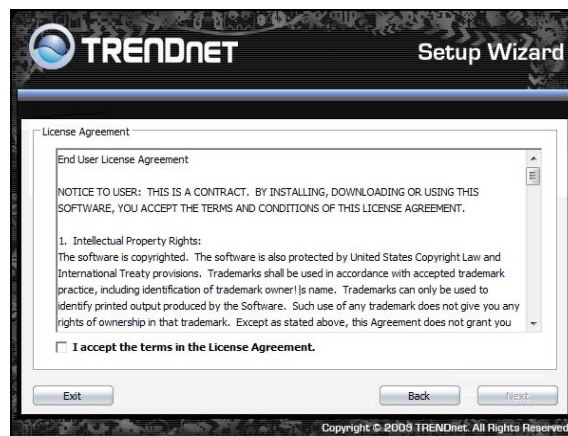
TRENDNET

Setup Wizard

License Agreement

End User License Agreement

NOTICE TO USER: THIS IS A CONTRACT. BY INSTALLING, DOWNLOADING OR USING THIS SOFTWARE, YOU ACCEPT THE TERMS AND CONDITIONS OF THIS LICENSE AGREEMENT.

1. Intellectual Property Rights:
The software is copyrighted. The software is also protected by United States Copyright Law and International Treaty provisions. Trademarks shall be used in accordance with accepted trademark practice, including identification of trademark owner!|s name. Trademarks can only be used to identify printed output produced by the Software. Such use of any trademark does not give you any rights of ownership in that trademark. Except as stated above, this Agreement does not grant you

I accept the terms in the License Agreement.

Exit

Back

Next

Copyright © 2009 TRENDnet. All Rights Reserved